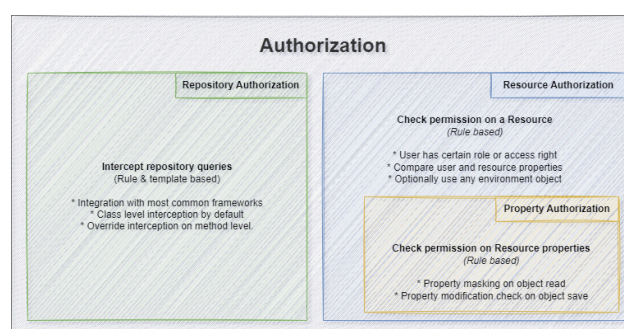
Authorization

Repository Authorization

Intercept repository queries
(Rule & template based)

* Integration with most common frameworks
* Class level interception by default
* Override interception on method level.

Resource Authorization

Check permission on a Resource
(Rule based)

* User has certain role or access right
* Compare user and resource properties
* Optionally use any environment object

Property Authorization

Check permission on Resource properties
(Rule based)

* Property masking on object read
* Property modification check on object save